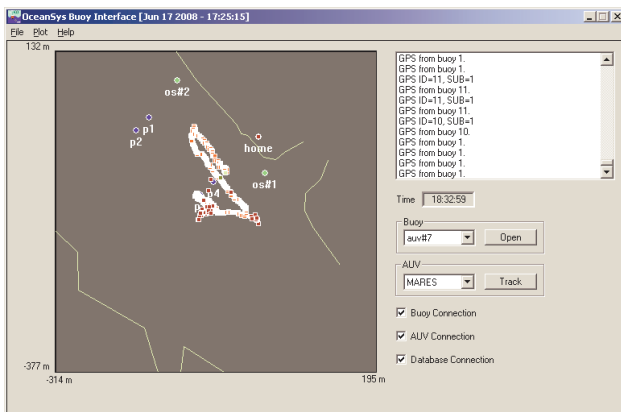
OceanSys Buoy Interface [Jun 17 2008 - 17:25:15]

File Plot Help

132 m

os#2

p1

p2

home

os#1

p4

-377 m

-314 m

195 m

GPS from buoy 1.
GPS from buoy 1.
GPS ID=11, SUB=1
GPS from buoy 11.
GPS ID=11, SUB=1
GPS from buoy 11.
GPS ID=10, SUB=1
GPS from buoy 10.
GPS from buoy 1.
GPS from buoy 1.
GPS from buoy 1.
GPS from buoy 1.

Time 18:32:59

Buoy

auv#7

Open

AUV

MARES

Track

Buoy Connection

AUV Connection

Database Connection